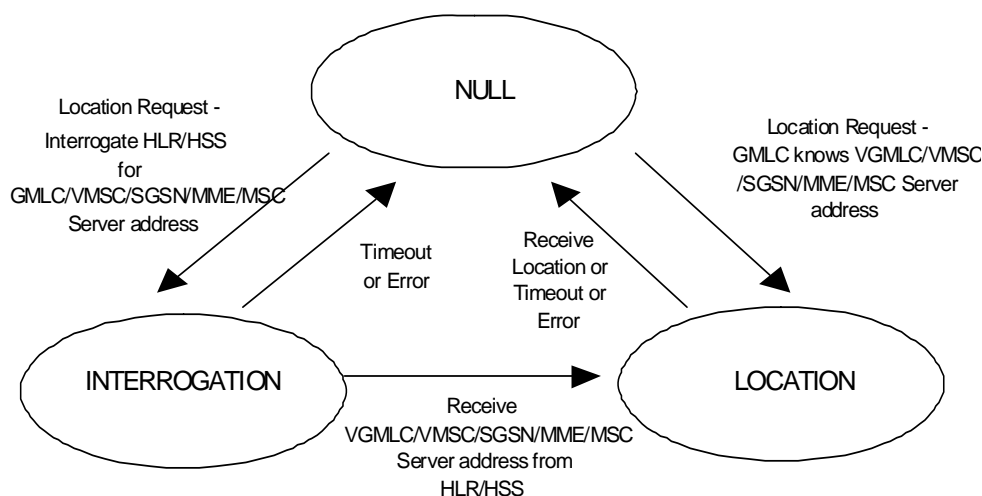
NULL

Location Request - Interrogate HLR/HSS for GMLC/VMSC/SGSN/MME/MSC Server address

Location Request - GMLC knows VGMLC/VMSC /SGSN/MME/MSC Server address

Timeout or Error

Receive Location or Timeout or Error

INTERROGATION

LOCATION

Receive VGMLC/VMSC/SGSN/MME/MSC Server address from HLR/HSS